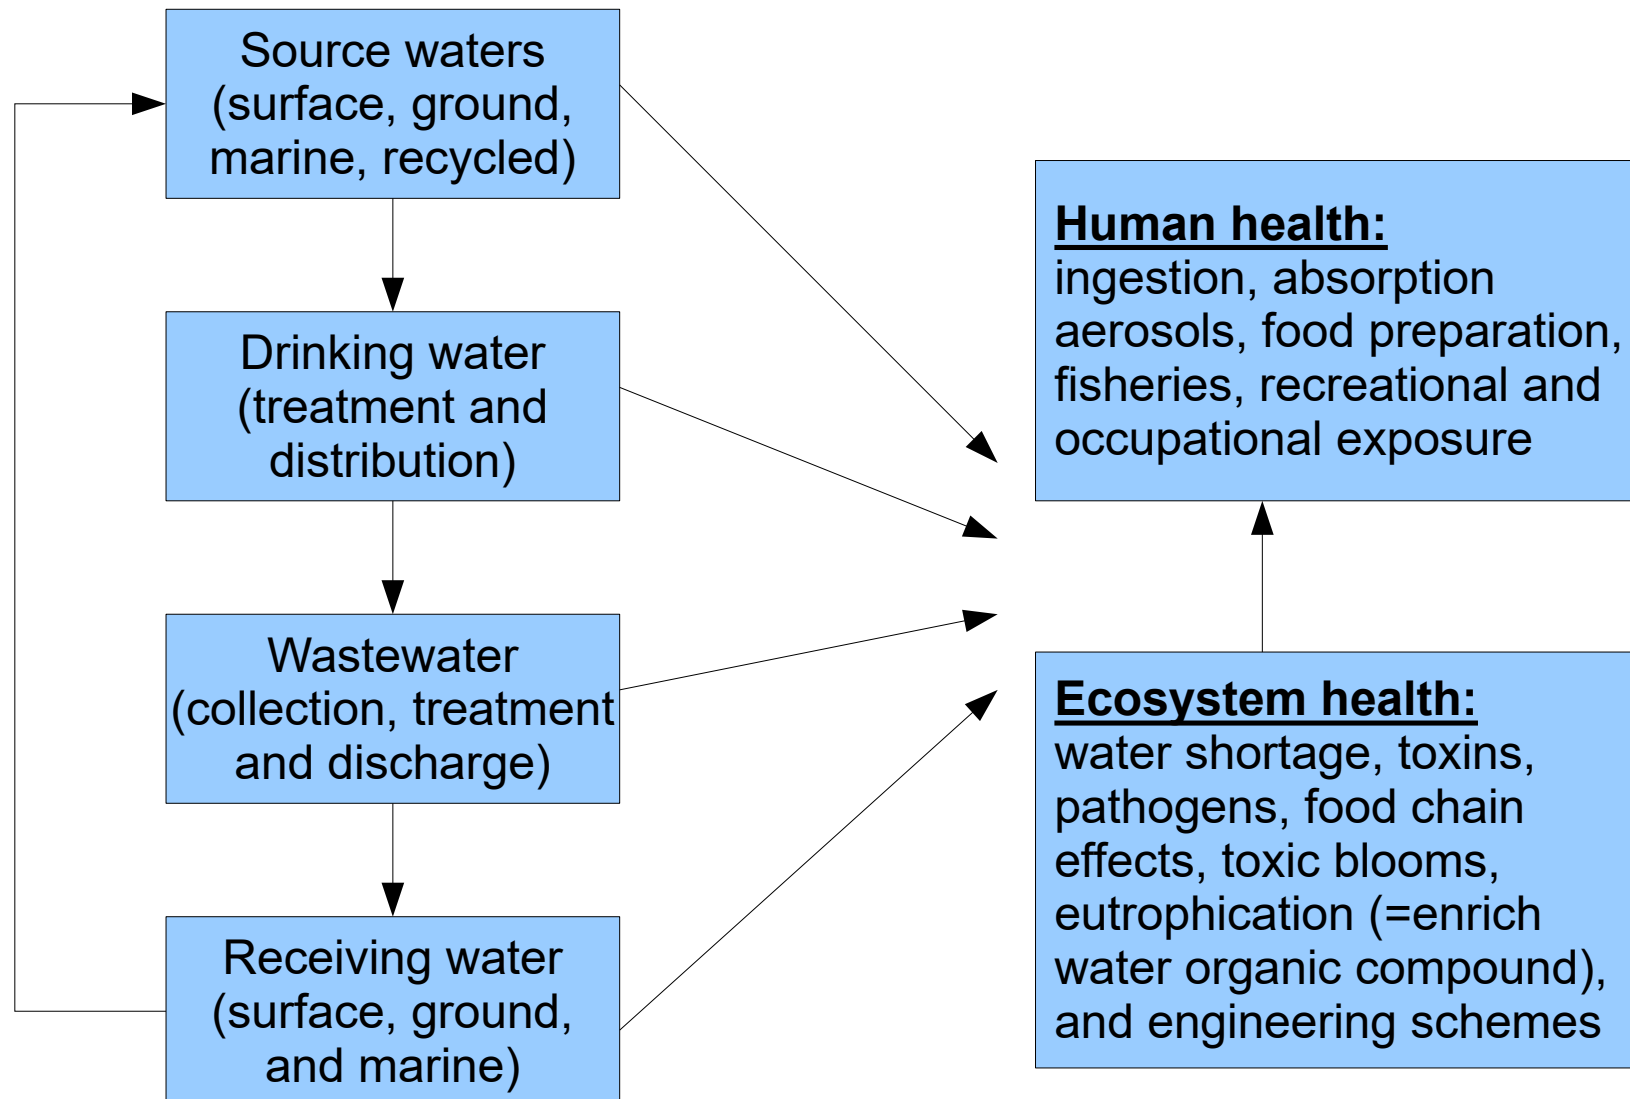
Source waters (surface, ground, marine, recycled)

Drinking water (treatment and distribution)

Wastewater (collection, treatment and discharge)

Receiving water (surface, ground, and marine)

**Human health:**
ingestion, absorption aerosols, food preparation, fisheries, recreational and occupational exposure

**Ecosystem health:**
water shortage, toxins, pathogens, food chain effects, toxic blooms, eutrophication (=enrich water organic compound), and engineering schemes